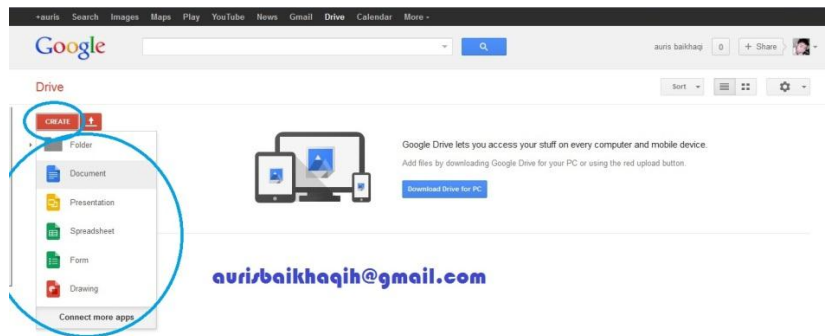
+auris Search Images Maps Play YouTube News Gmail Drive Calendar More -

Google

auris baikhaqi 0 + Share

Drive

Sort

CREATE

Folder

Document

Presentation

Spreadsheet

Form

Drawing

Connect more apps

Google Drive lets you access your stuff on every computer and mobile device.

Add files by downloading Google Drive for your PC or using the red upload button.

Download Drive for PC

aurisbaikhaqih@gmail.com